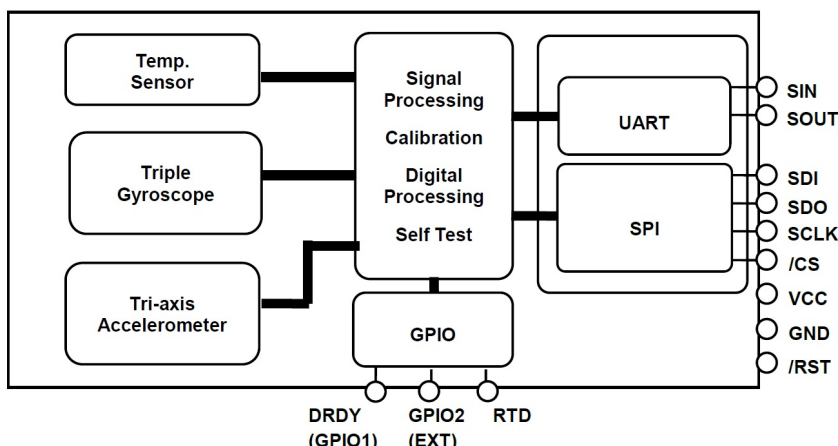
Temp. Sensor

Triple Gyroscope

Tri-axis Accelerometer

Signal Processing

Calibration

Digital Processing

Self Test

GPIO

UART

SPI

SIN

SOUT

SDI

SDO

SCLK

/CS

VCC

GND

/RST

DRDY (GPIO1)

GPIO2 (EXT)

RTD